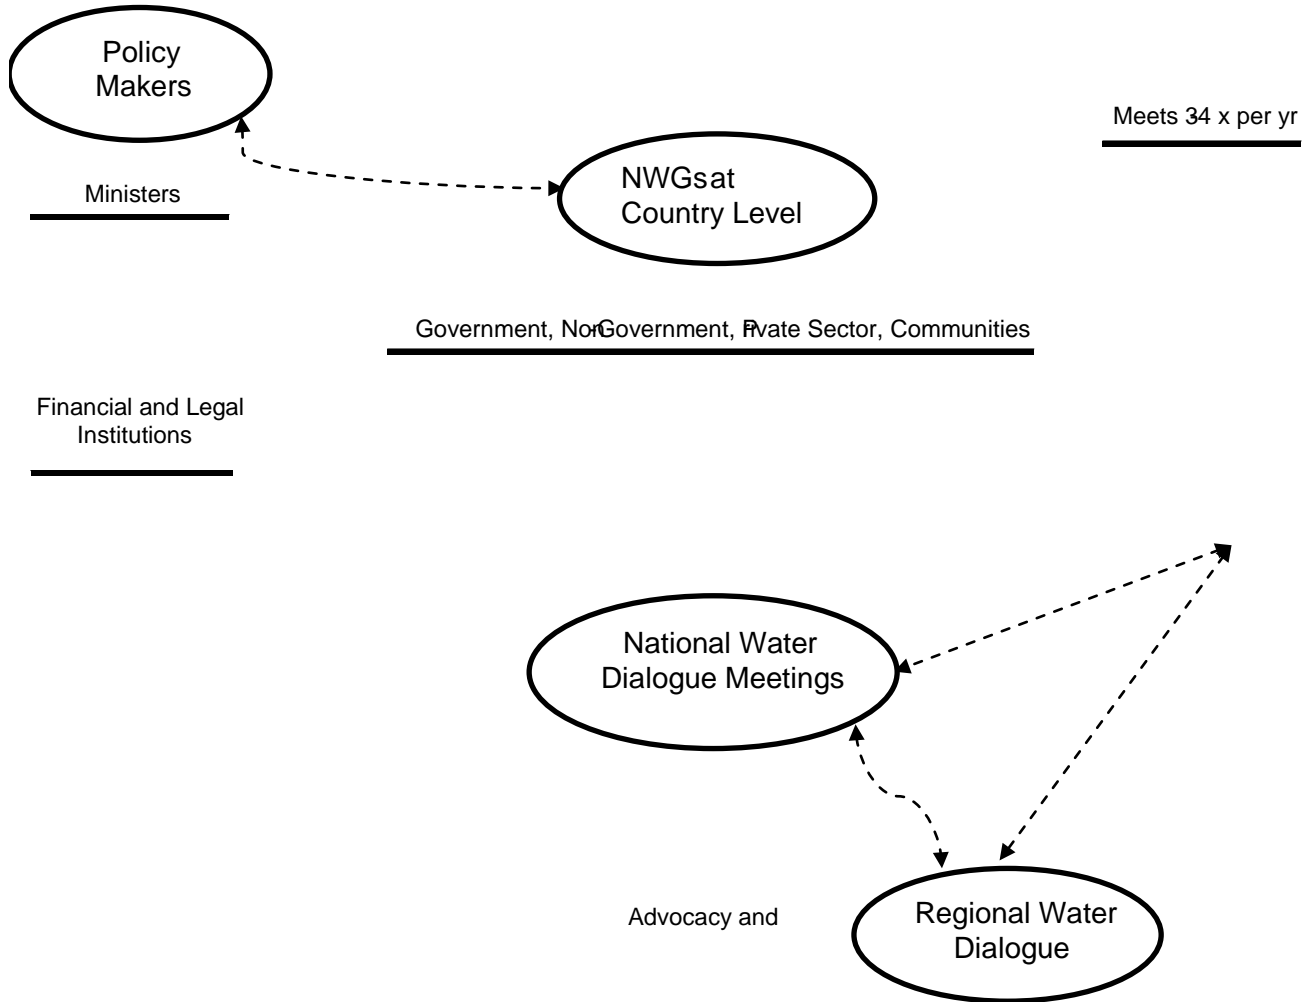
Policy Makers

Meets 34 x per yr

Ministers

NWGsat Country Level

Government, NonGovernment, Pivate Sector, Communities

Financial and Legal Institutions

National Water Dialogue Meetings

Advocacy and

Regional Water Dialogue